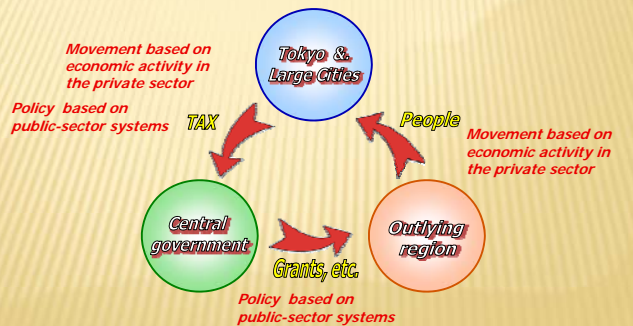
Movement based on economic activity in the private sector

Tokyo & Large Cities

Policy based on public-sector systems

TAX

People

Movement based on economic activity in the private sector

Central government

Outlying region

Grants, etc.

Policy based on public-sector systems